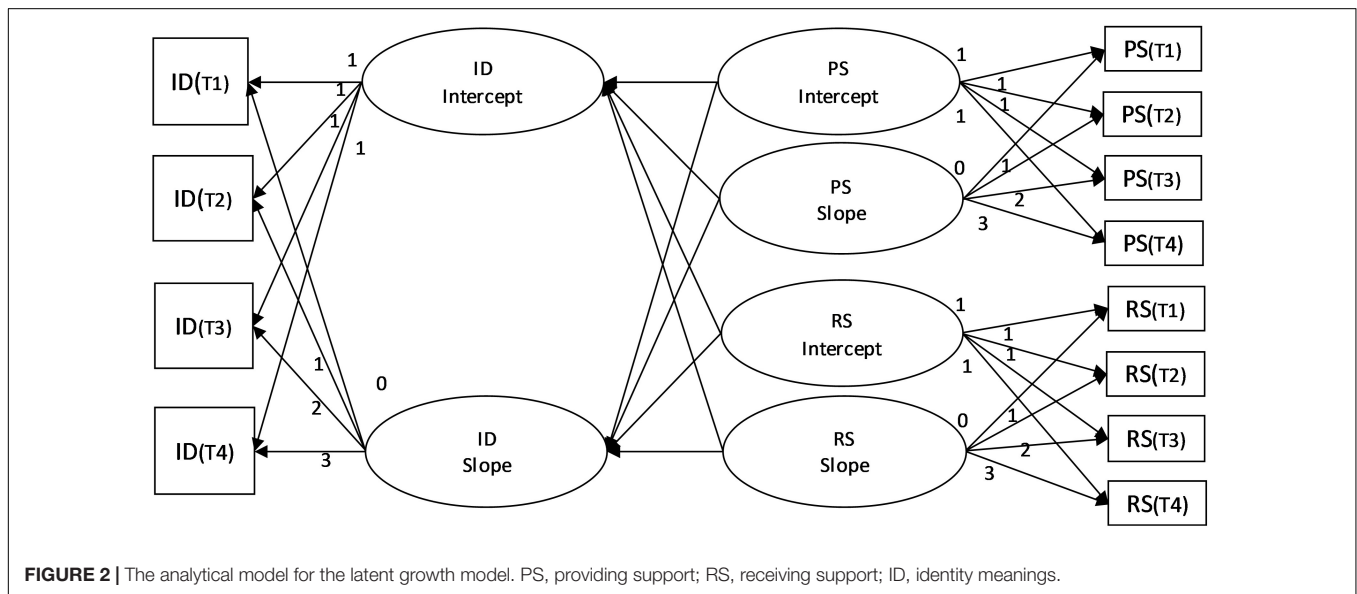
ID(T1)
ID(T2)
ID(T3)
ID(T4)

1
1
1
1

ID Intercept

0
1
2
3

ID Slope

PS Intercept

PS Slope

RS Intercept

RS Slope

1
1
1
1
0
1
2
3

PS(T1)
PS(T2)
PS(T3)
PS(T4)

1
1
1
1
0
1
2
3

RS(T1)
RS(T2)
RS(T3)
RS(T4)

FIGURE 2 | The analytical model for the latent growth model. PS, providing support; RS, receiving support; ID, identity meanings.